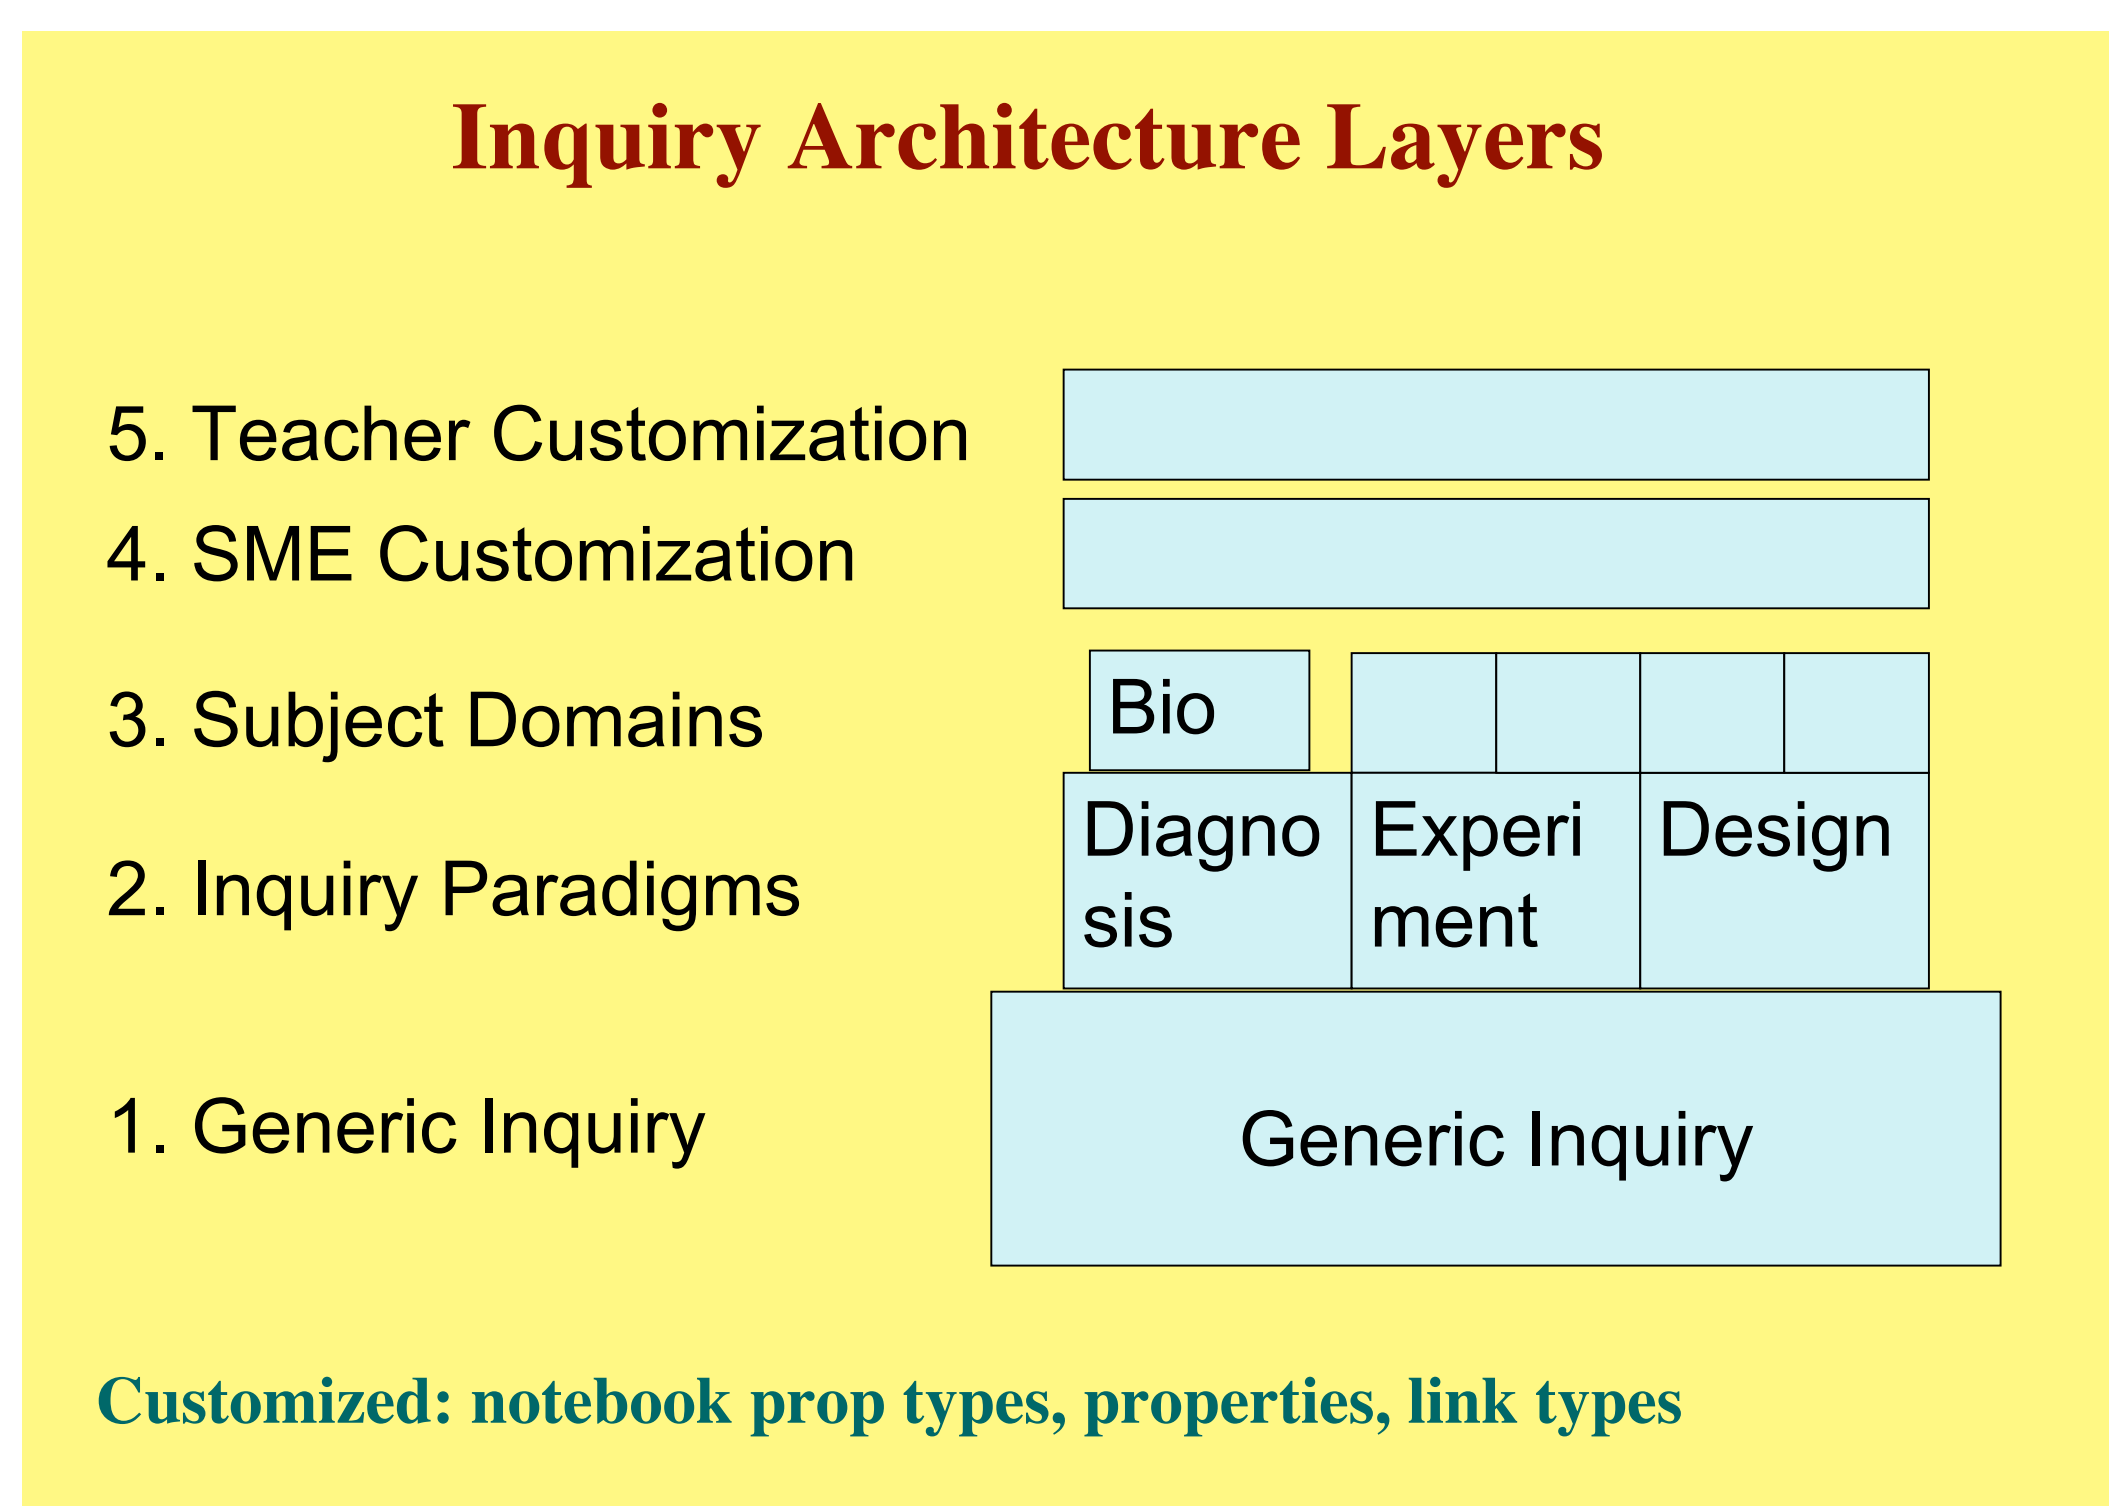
Inquiry Architecture Layers

5. Teacher Customization

4. SME Customization

3. Subject Domains

2. Inquiry Paradigms

1. Generic Inquiry

Bio

Diagno sis

Experi ment

Design

Generic Inquiry

Customized: notebook prop types, properties, link types